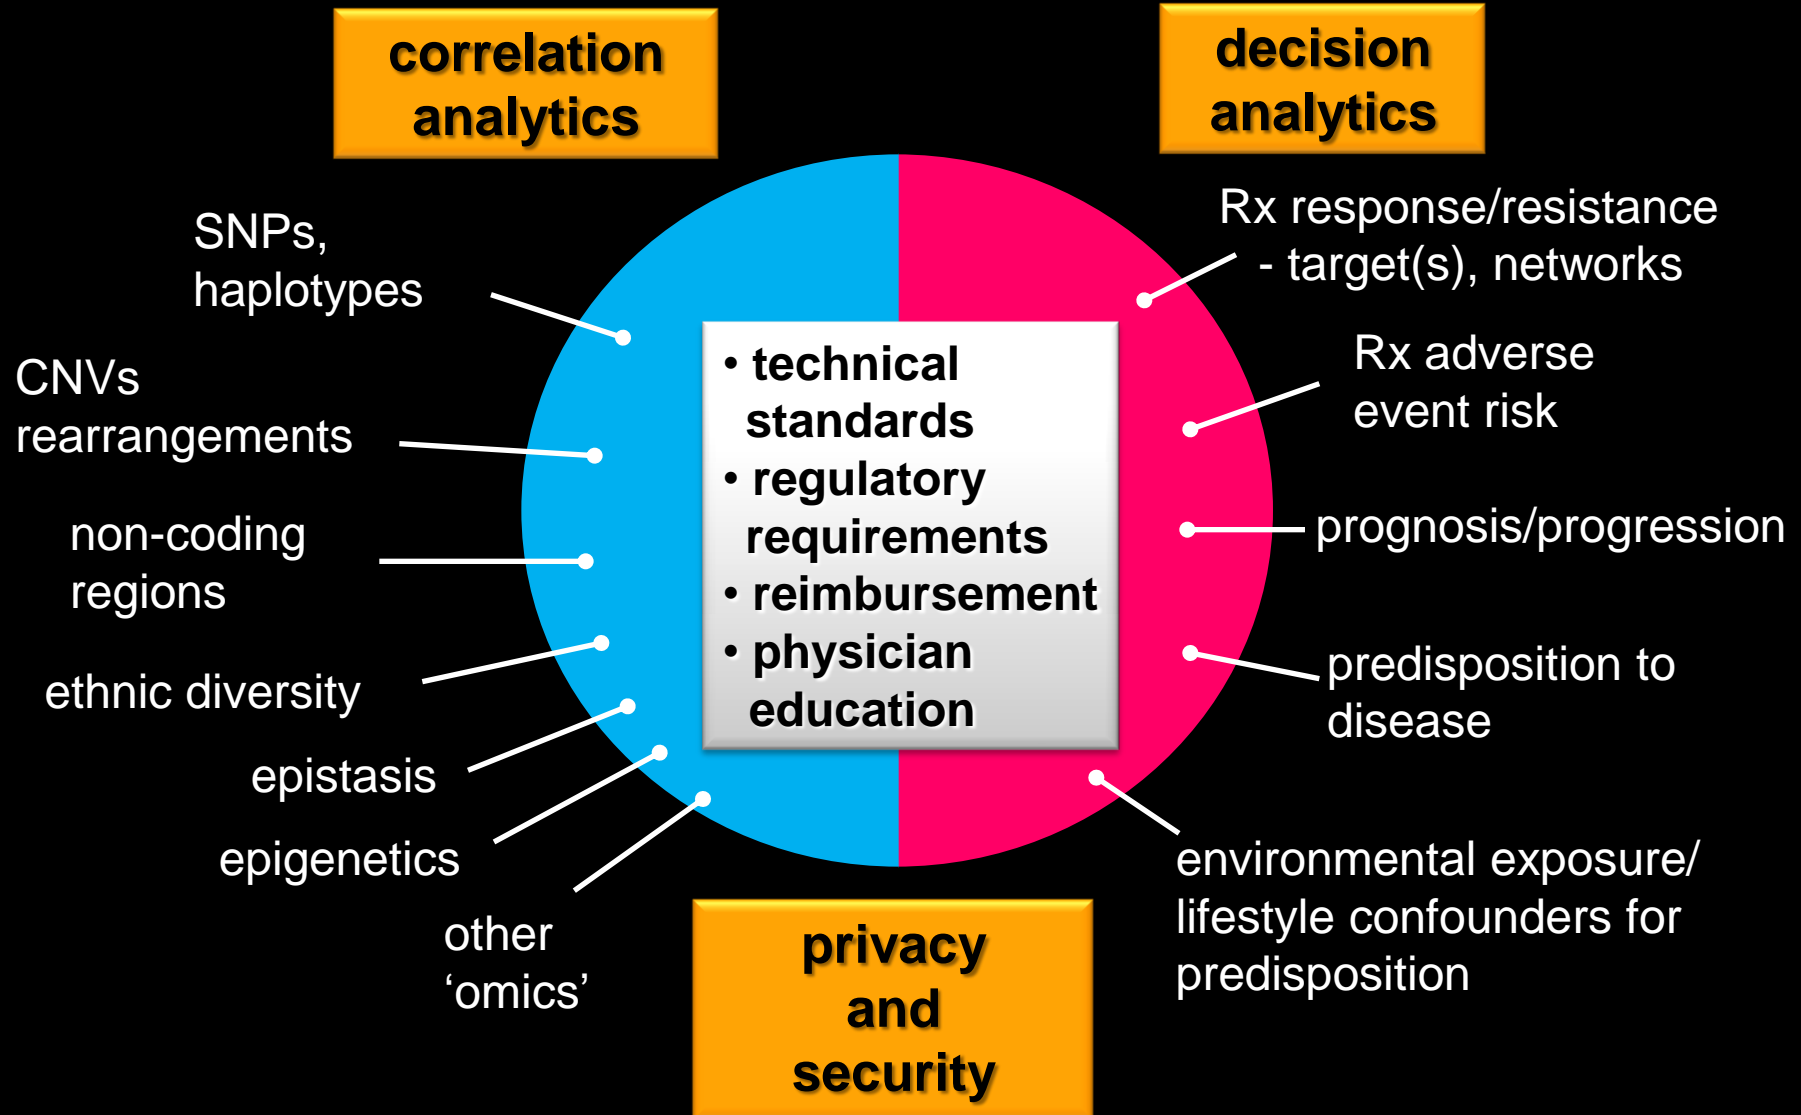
correlation analytics

decision analytics

SNPs, haplotypes

CNVs rearrangements

non-coding regions

ethnic diversity

epistasis

epigenetics

other 'omics'

• technical standards
• regulatory requirements
• reimbursement
• physician education

Rx response/resistance - target(s), networks

Rx adverse event risk

prognosis/progression

predisposition to disease

environmental exposure/ lifestyle confounders for predisposition

privacy and security